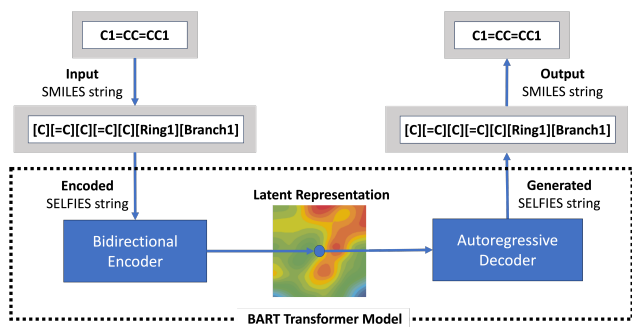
C1=CC=CC1

Input
SMILES string

[C][=C][C][=C][C][Ring1][Branch1]

Encoded
SELFIES string

C1=CC=CC1

Output
SMILES string

[C][=C][C][=C][C][Ring1][Branch1]

Generated
SELFIES string

Latent Representation

Bidirectional Encoder

Autoregressive Decoder

BART Transformer Model